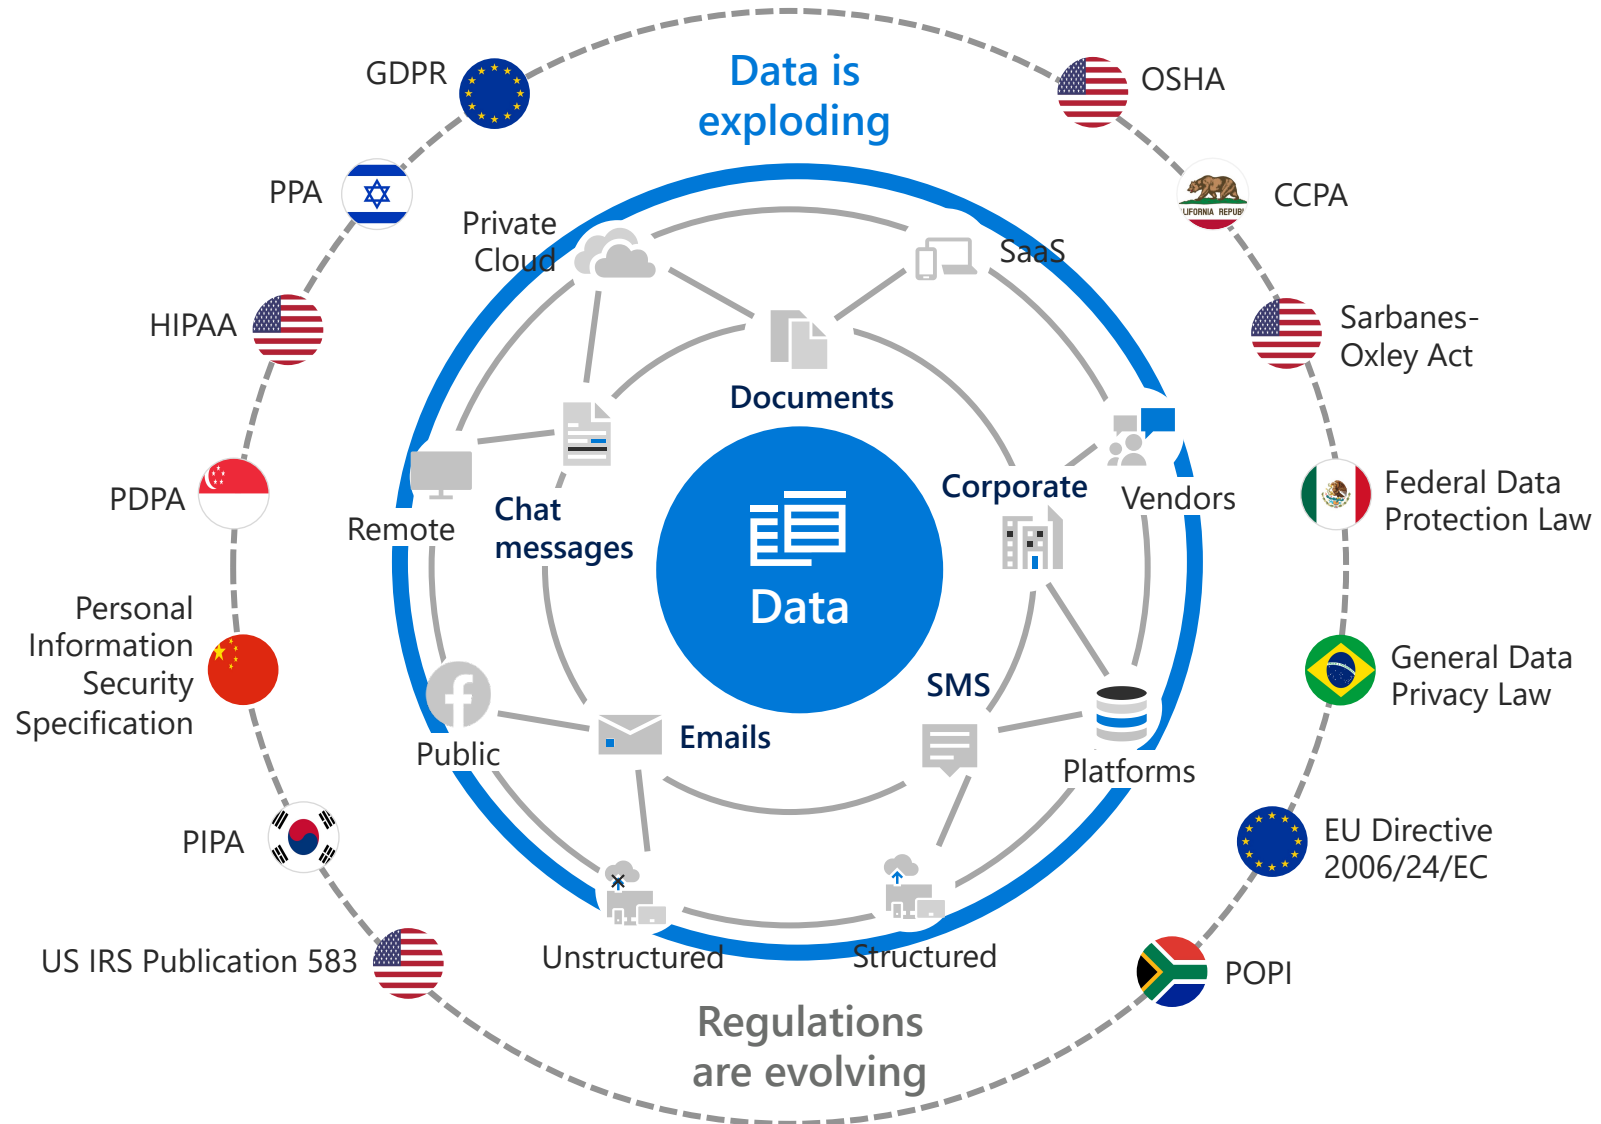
Data is exploding

GDPR

OSHA

PPA

CCPA

HIPAA

Sarbanes-Oxley Act

PDPA

Federal Data Protection Law

Personal Information Security Specification

General Data Privacy Law

PIPA

EU Directive 2006/24/EC

US IRS Publication 583

POPI

Private Cloud

SaaS

Documents

Remote

Chat messages

Corporate

Vendors

Data

SMS

Public

Emails

Platforms

Unstructured

Structured

Regulations are evolving